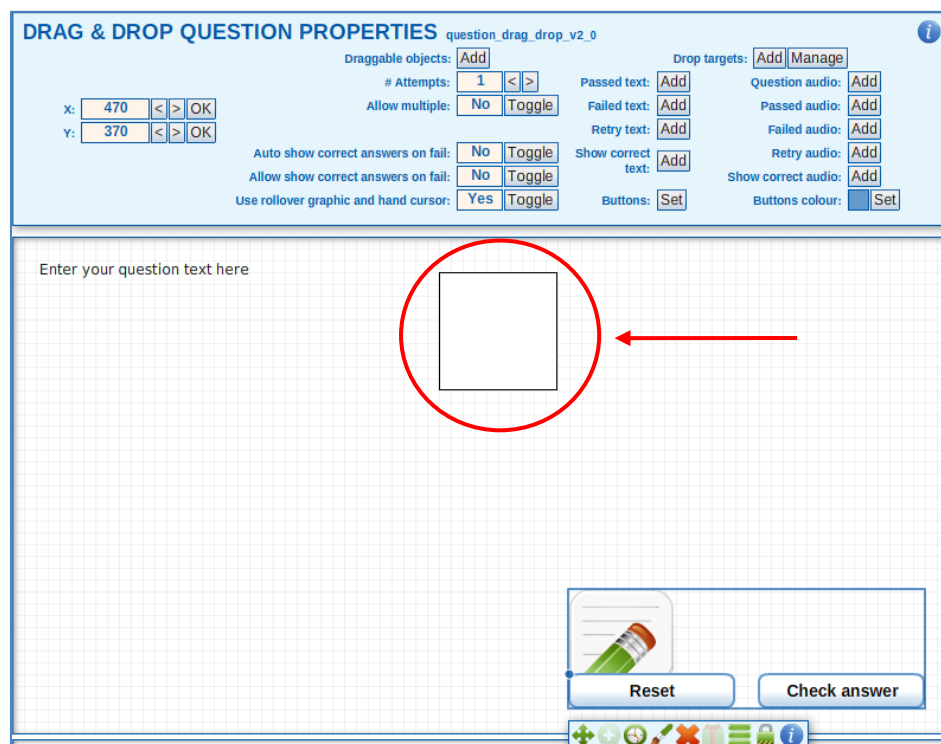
DRAG & DROP QUESTION PROPERTIES question_drag_drop_v2_0

Draggable objects: Add
# Attempts: 1 < >
Allow multiple: No Toggle

X: 470 < > OK
Y: 370 < > OK

Auto show correct answers on fail: No Toggle
Allow show correct answers on fail: No Toggle
Use rollover graphic and hand cursor: Yes Toggle

Drop targets: Add Manage
Passed text: Add
Failed text: Add
Retry text: Add
Show correct text: Add
Buttons: Set

Question audio: Add
Passed audio: Add
Failed audio: Add
Retry audio: Add
Show correct audio: Add
Buttons colour: Set

Enter your question text here

Reset
Check answer